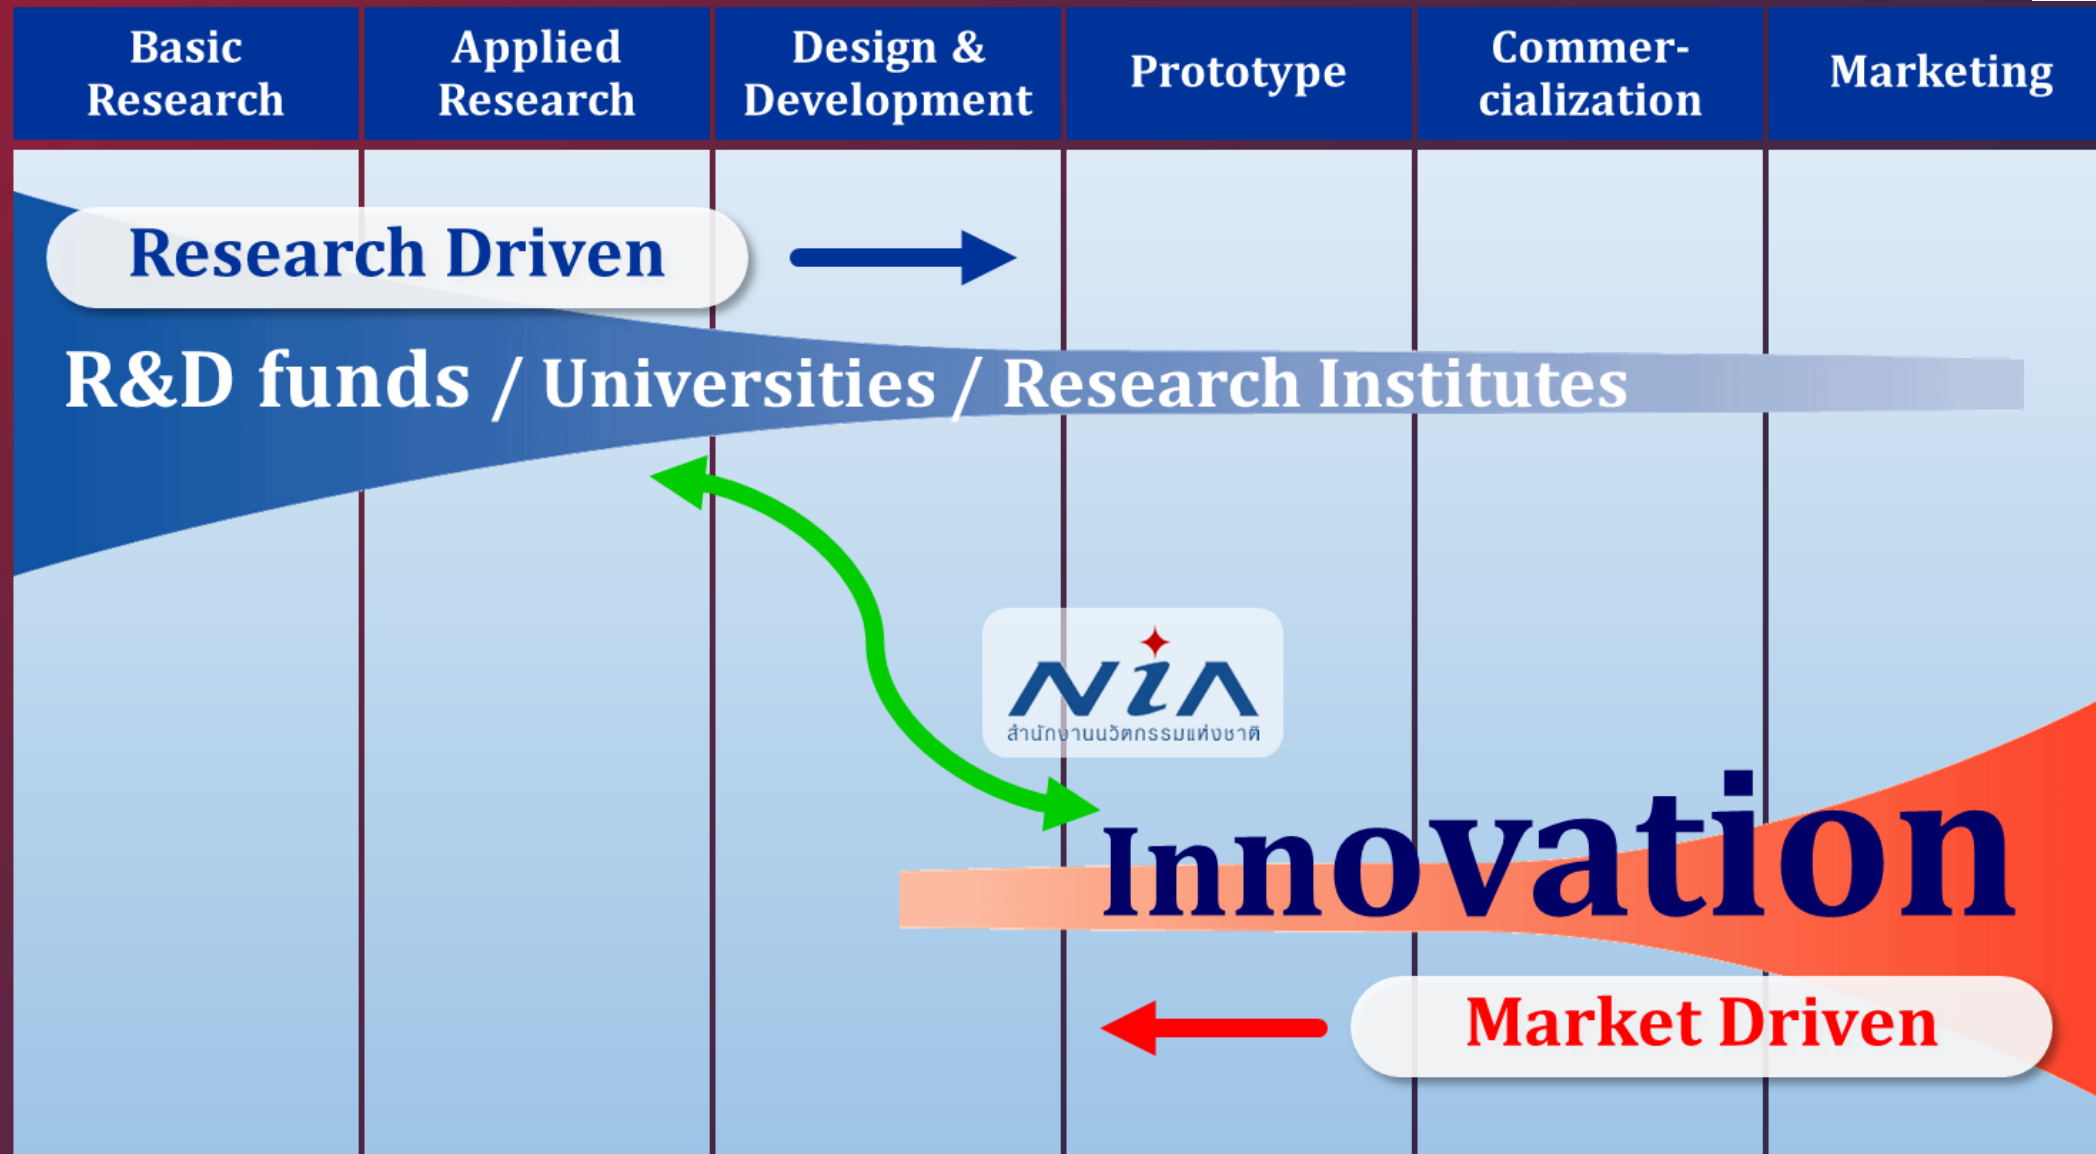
| Basic Research | Applied Research | Design & Development | Prototype | Commer-cialization | Marketing |
|---|---|---|---|---|---|

Research Driven

R&D funds / Universities / Research Institutes

NIA
สำนักงานนวัตกรรมแห่งชาติ

Innovation

Market Driven